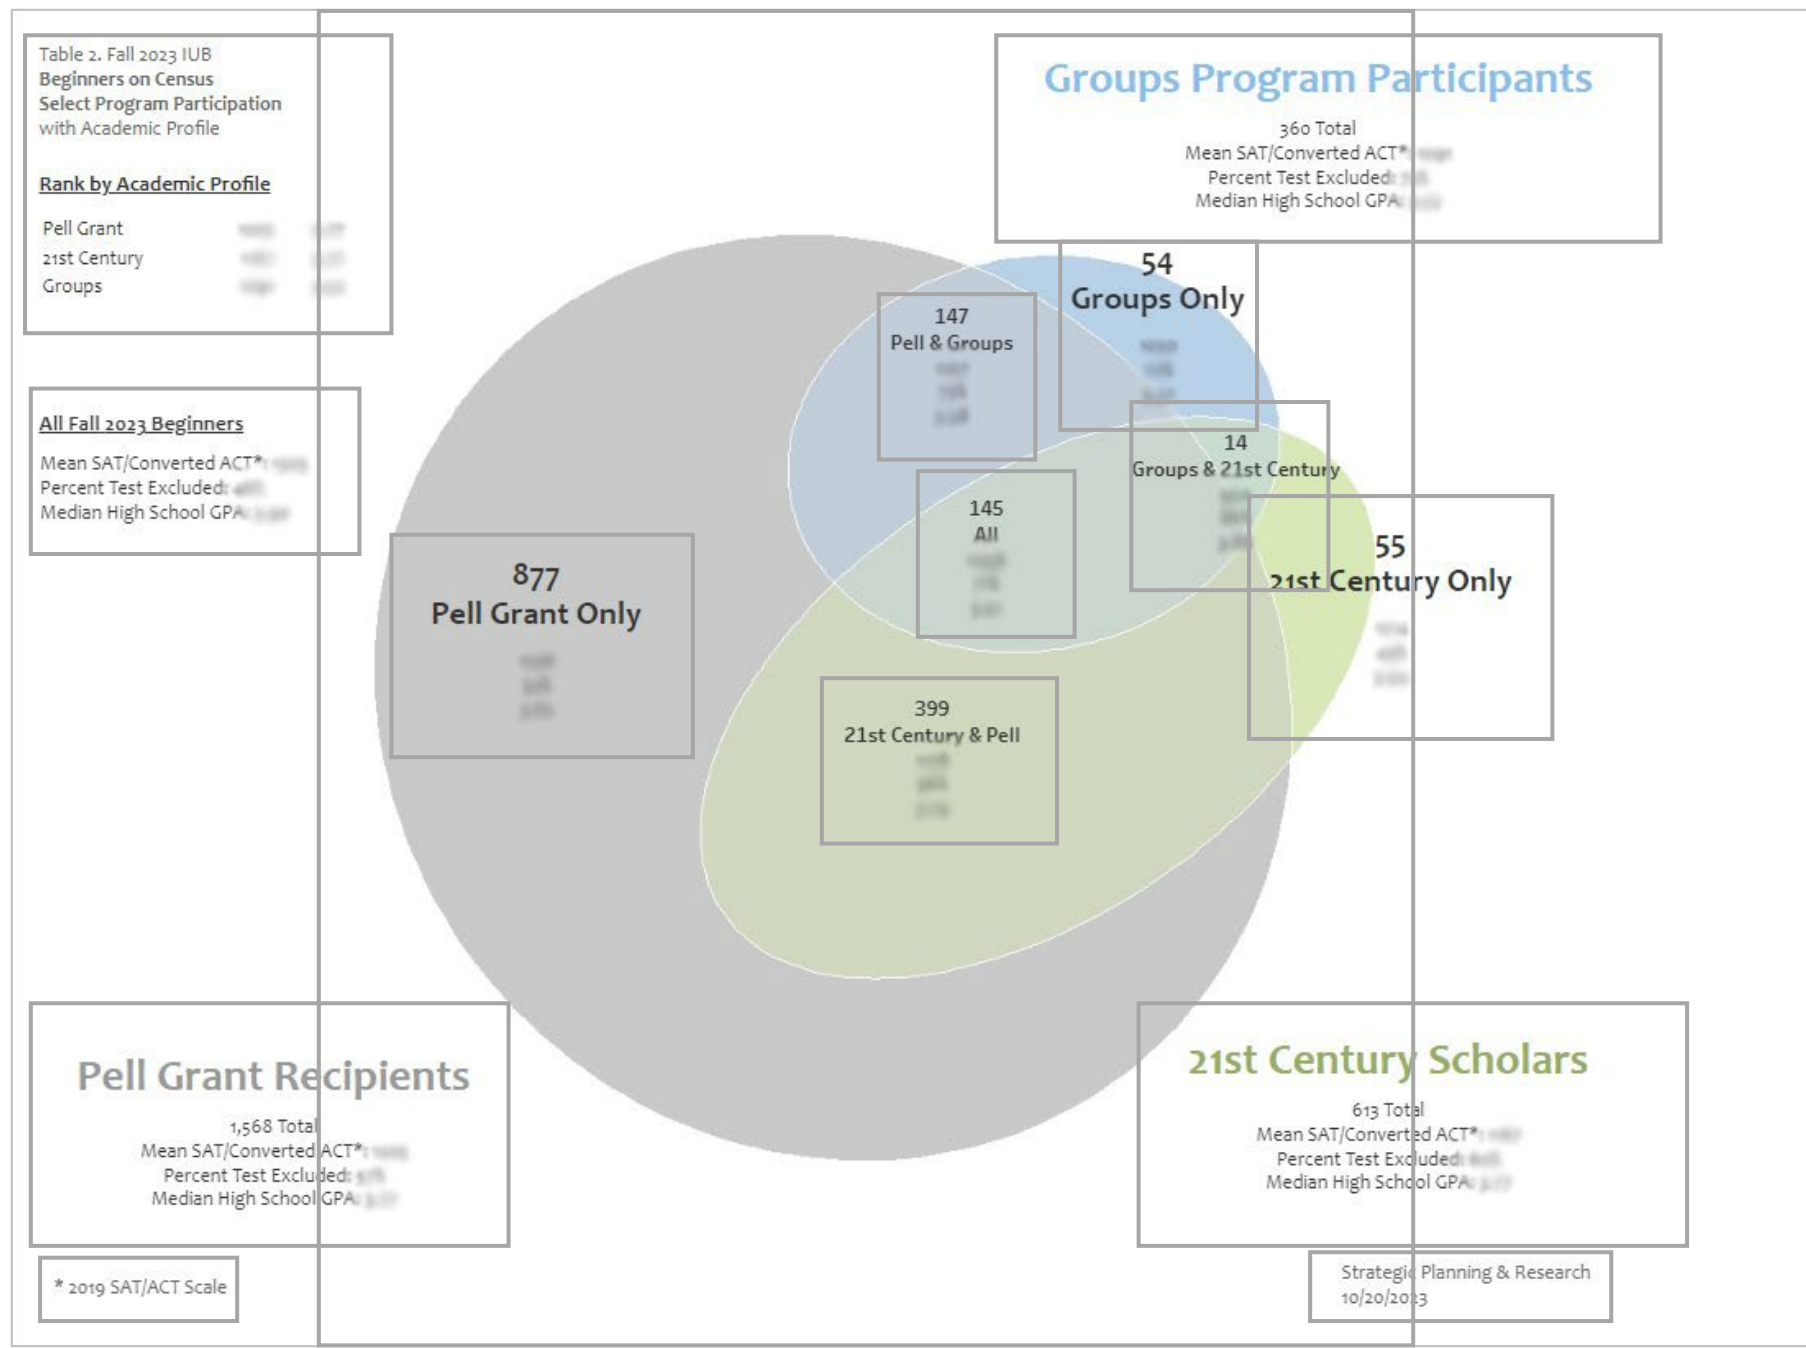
Table 2. Fall 2023 IUB
Beginners on Census
Select Program Participation
with Academic Profile

Rank by Academic Profile

| Pell Grant | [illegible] | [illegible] |
|---|---|---|
| 21st Century | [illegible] | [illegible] |
| Groups | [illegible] | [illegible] |

All Fall 2023 Beginners
Mean SAT/Converted ACT*: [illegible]
Percent Test Excluded: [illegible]
Median High School GPA: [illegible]

Groups Program Participants
360 Total
Mean SAT/Converted ACT*: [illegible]
Percent Test Excluded: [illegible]
Median High School GPA: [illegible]

54
Groups Only
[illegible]

147
Pell & Groups
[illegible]

14
Groups & 21st Century
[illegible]

145
All
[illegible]

877
Pell Grant Only
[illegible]

55
21st Century Only
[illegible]

399
21st Century & Pell
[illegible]

Pell Grant Recipients
1,568 Total
Mean SAT/Converted ACT*: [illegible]
Percent Test Excluded: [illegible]
Median High School GPA: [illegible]

21st Century Scholars
613 Total
Mean SAT/Converted ACT*: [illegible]
Percent Test Excluded: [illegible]
Median High School GPA: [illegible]

* 2019 SAT/ACT Scale

Strategic Planning & Research
10/20/2023